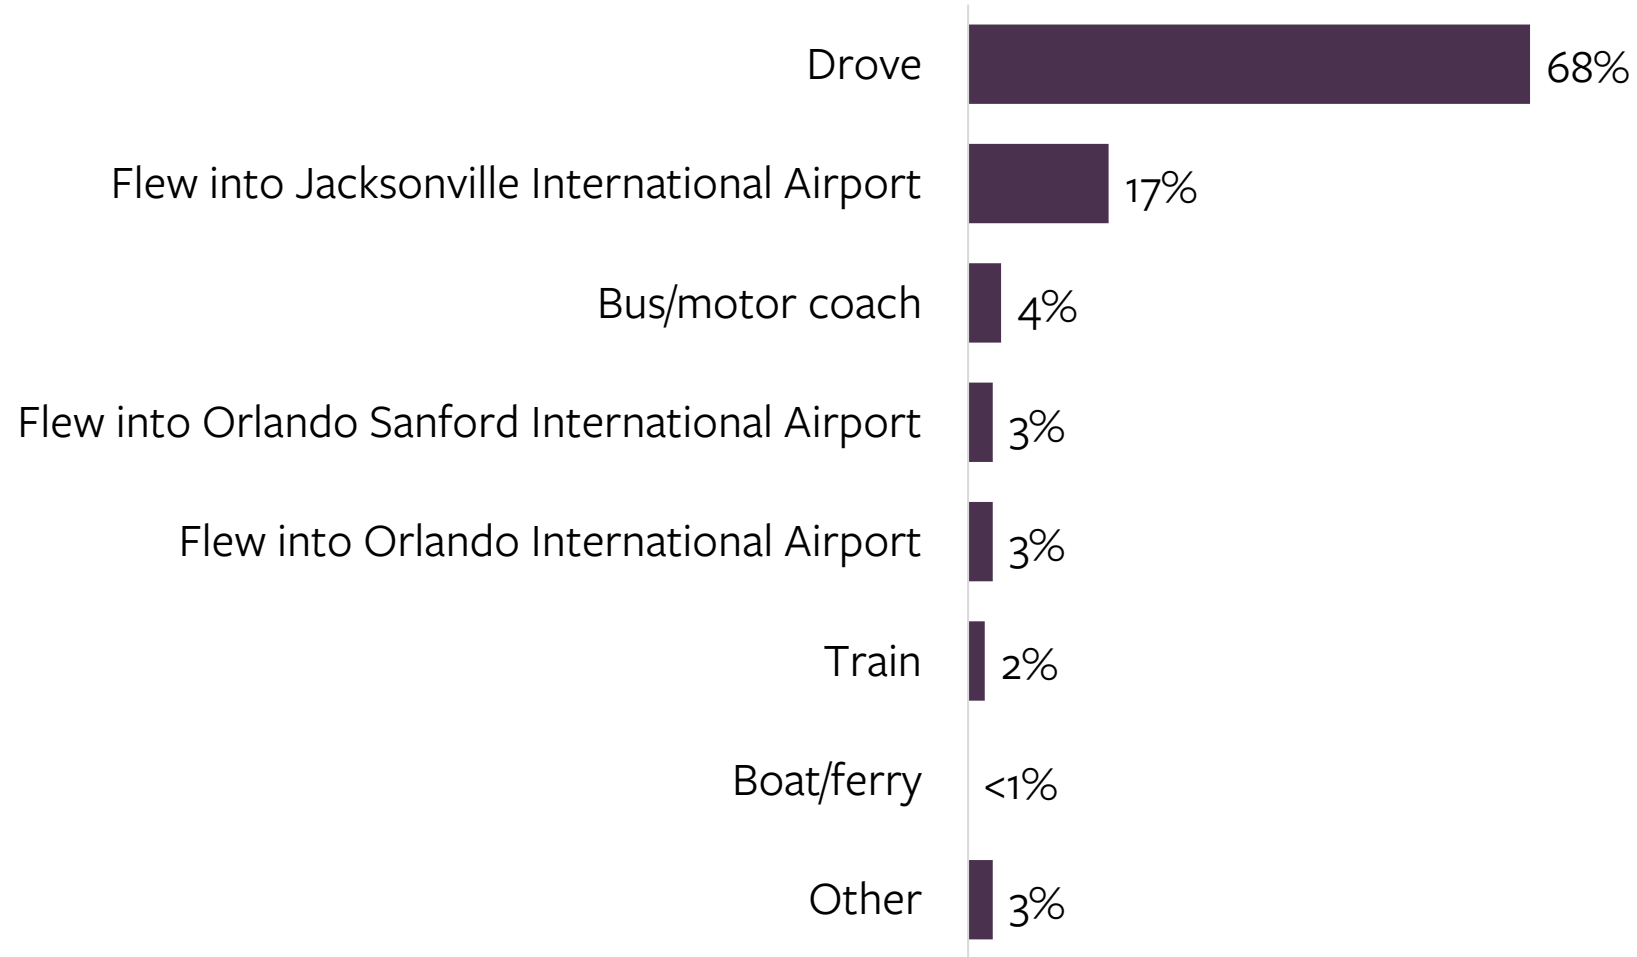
Drove 68%

Flew into Jacksonville International Airport 17%

Bus/motor coach 4%

Flew into Orlando Sanford International Airport 3%

Flew into Orlando International Airport 3%

Train 2%

Boat/ferry <1%

Other 3%